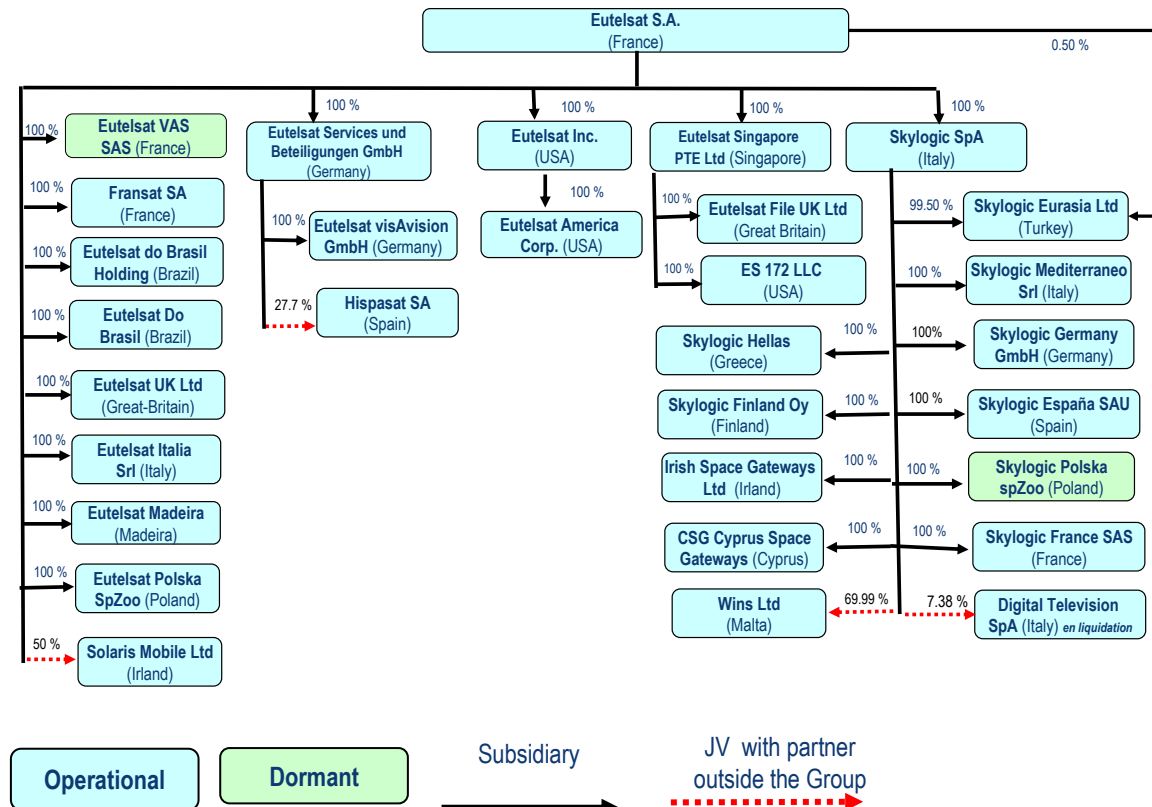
Eutelsat S.A. (France)

0.50 %

100 % Eutelsat VAS SAS (France)

100 % Fransat SA (France)

100 % Eutelsat do Brasil Holding (Brazil)

100 % Eutelsat Do Brasil (Brazil)

100 % Eutelsat UK Ltd (Great-Britain)

100 % Eutelsat Italia Srl (Italy)

100 % Eutelsat Madeira (Madeira)

100 % Eutelsat Polska SpZoo (Poland)

50 % Solaris Mobile Ltd (Irland)

100 % Eutelsat Services und Beteiligungen GmbH (Germany)

100 % Eutelsat visAvision GmbH (Germany)

27.7 % Hispasat SA (Spain)

100 % Eutelsat Inc. (USA)

100 % Eutelsat America Corp. (USA)

100 % Eutelsat Singapore PTE Ltd (Singapore)

100 % Eutelsat File UK Ltd (Great Britain)

100 % ES 172 LLC (USA)

100 % Skylogic SpA (Italy)

99.50 % Skylogic Eurasia Ltd (Turkey)

100 % Skylogic Mediterraneo Srl (Italy)

100 % Skylogic Hellas (Greece)

100% Skylogic Germany GmbH (Germany)

100 % Skylogic Finland Oy (Finland)

100 % Skylogic España SAU (Spain)

100 % Irish Space Gateways Ltd (Irland)

100 % Skylogic Polska spZoo (Poland)

100 % CSG Cyprus Space Gateways (Cyprus)

100 % Skylogic France SAS (France)

69.99 % Wins Ltd (Malta)

7.38 % Digital Television SpA (Italy) en liquidation

Operational

Dormant

Subsidiary

JV with partner outside the Group